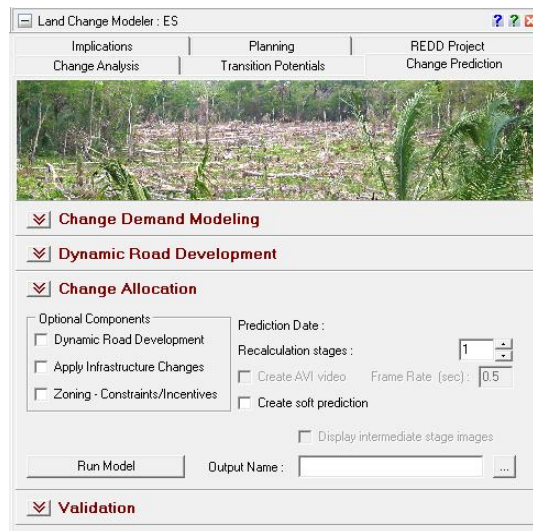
Land Change Modeler : ES

? ?

Implications | Planning | REDD Project
Change Analysis | Transition Potentials | Change Prediction

Change Demand Modeling

Dynamic Road Development

Change Allocation

Optional Components
Dynamic Road Development
Apply Infrastructure Changes
Zoning - Constraints/Incentives

Prediction Date :
Recalculation stages : 1
Create AVI video  Frame Rate (sec) : 0.5
Create soft prediction

Display intermediate stage images

Run Model  Output Name :  ...

Validation